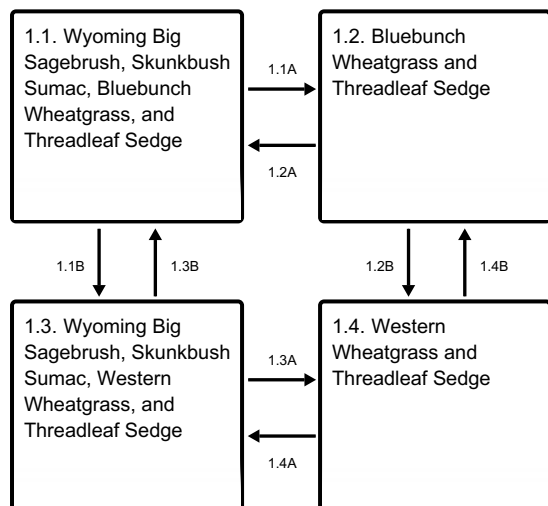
1.1. Wyoming Big Sagebrush, Skunkbush Sumac, Bluebunch Wheatgrass, and Threadleaf Sedge

1.1A

1.2A

1.2. Bluebunch Wheatgrass and Threadleaf Sedge

1.1B

1.3B

1.2B

1.4B

1.3. Wyoming Big Sagebrush, Skunkbush Sumac, Western Wheatgrass, and Threadleaf Sedge

1.3A

1.4A

1.4. Western Wheatgrass and Threadleaf Sedge